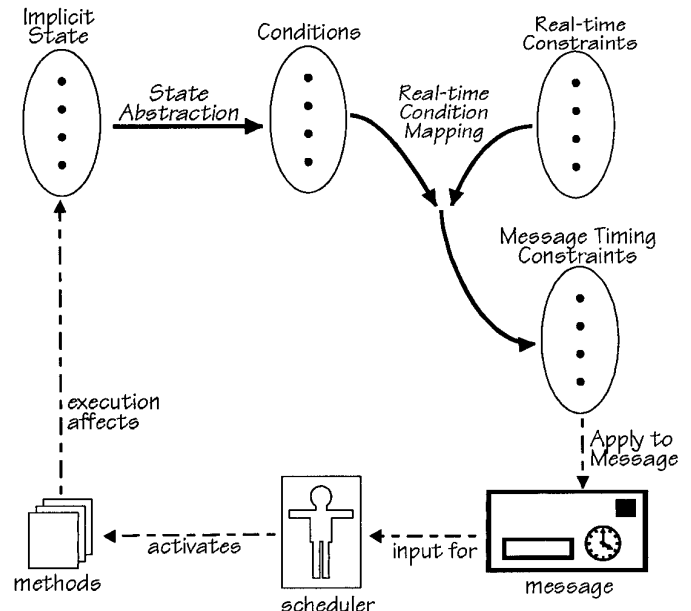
Implicit State

Conditions

Real-time Constraints

State Abstraction

Real-time Condition Mapping

Message Timing Constraints

execution affects

Apply to Message

methods

activates

scheduler

input for

message